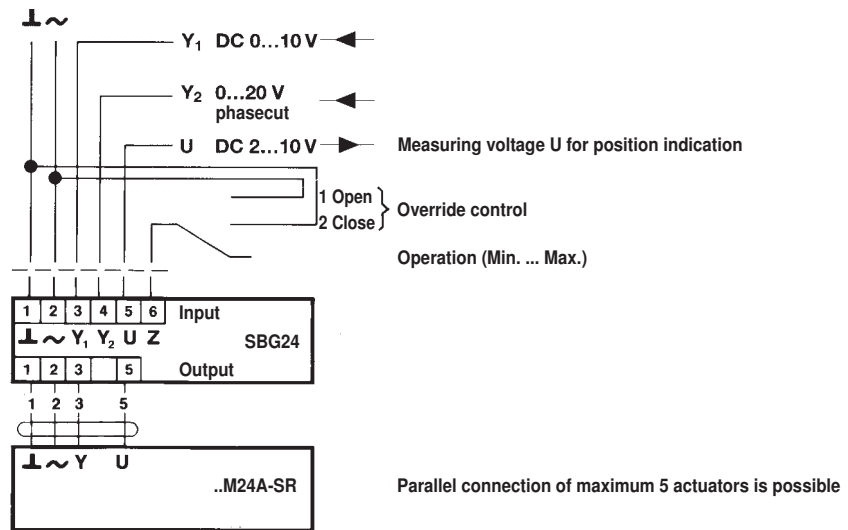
⊥ ~

$Y_1$ DC 0…10 V

$Y_2$ 0…20 V phasecut

U DC 2…10 V

Measuring voltage U for position indication

1 Open
2 Close
Override control

Operation (Min. ... Max.)

| 1 | 2 | 3 | 4 | 5 | 6 |
|---|---|---|---|---|---|

Input

⊥ ~ $Y_1$ $Y_2$ U Z

SBG24

| 1 | 2 | 3 | | 5 |
|---|---|---|---|---|

Output

1 2 3 5

⊥ ~ Y U

..M24A-SR

Parallel connection of maximum 5 actuators is possible